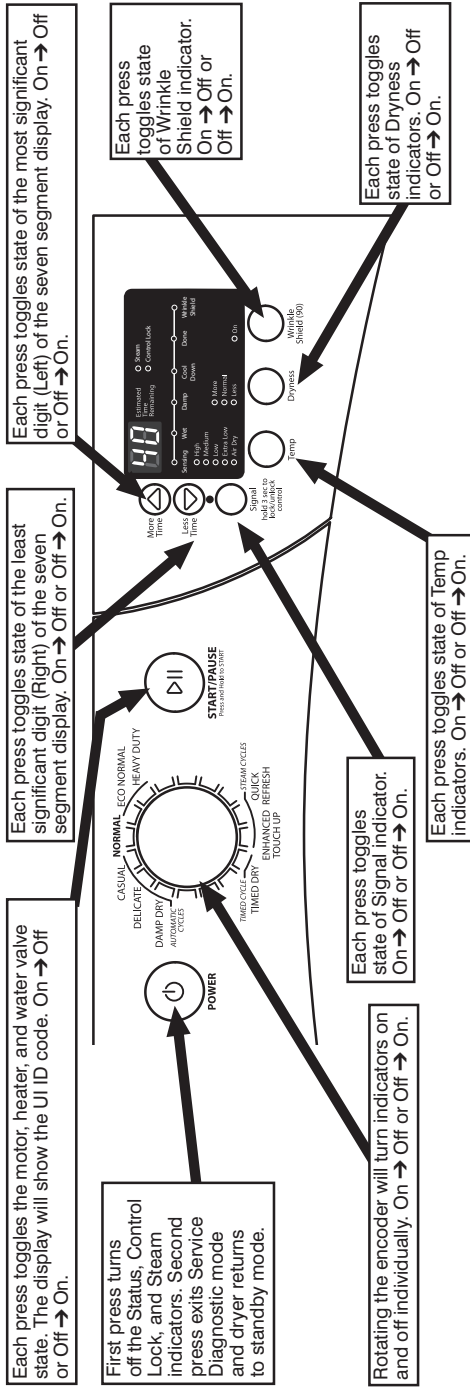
Each press toggles the motor, heater, and water valve state. The display will show the UI ID code. On → Off or Off → On.

Each press toggles state of the least significant digit (Right) of the seven segment display. On → Off or Off → On.

Each press toggles state of the most significant digit (Left) of the seven segment display. On → Off or Off → On.

Each press toggles state of Wrinkle Shield indicator. On → Off or Off → On.

Each press toggles state of Dryness indicators. On → Off or Off → On.

POWER

CASUAL
NORMAL
ECO NORMAL
HEAVY DUTY
DELICATE
DAMP DRY
AUTOMATIC CYCLES
STEAM CYCLES
QUICK REFRESH
ENHANCED TOUCH UP
TIMED CYCLE
TIMED DRY

START/PAUSE
Press and Hold to START

More Time
Less Time
Signal
hold 3 sec to lock/unlock control

Sensing
Wet
Damp
Cool Down
Done
Estimated Time Remaining
Steam
Control Lock
Wrinkle Shield
High
Medium
Low
Extra Low
Air Dry
More
Normal
Less
On

Temp
Dryness
Wrinkle Shield (90)

First press turns off the Status, Control Lock, and Steam indicators. Second press exits Service Diagnostic mode and dryer returns to standby mode.

Rotating the encoder will turn indicators on and off individually. On → Off or Off → On.

Each press toggles state of Signal indicator. On → Off or Off → On.

Each press toggles state of Temp indicators. On → Off or Off → On.